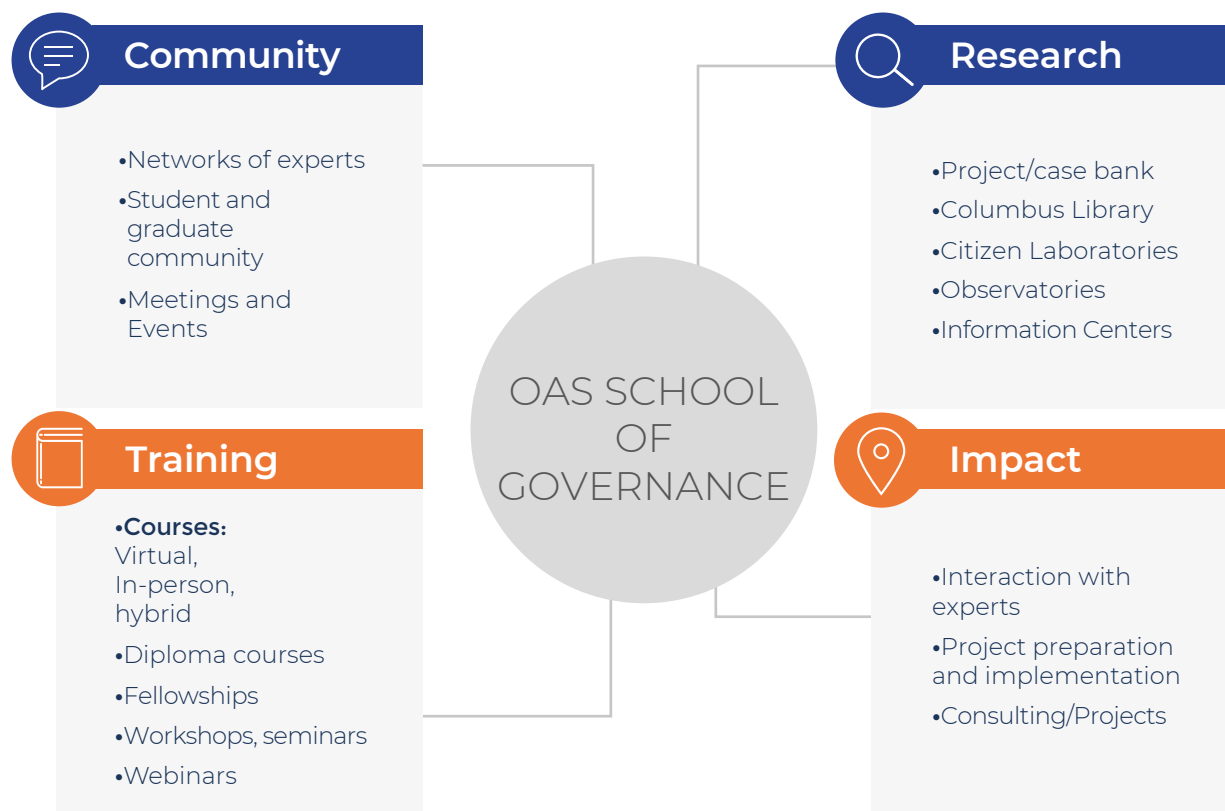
Community

•Networks of experts
•Student and graduate community
•Meetings and Events

Research

•Project/case bank
•Columbus Library
•Citizen Laboratories
•Observatories
•Information Centers

OAS SCHOOL OF GOVERNANCE

Training

•Courses: Virtual, In-person, hybrid
•Diploma courses
•Fellowships
•Workshops, seminars
•Webinars

Impact

•Interaction with experts
•Project preparation and implementation
•Consulting/Projects